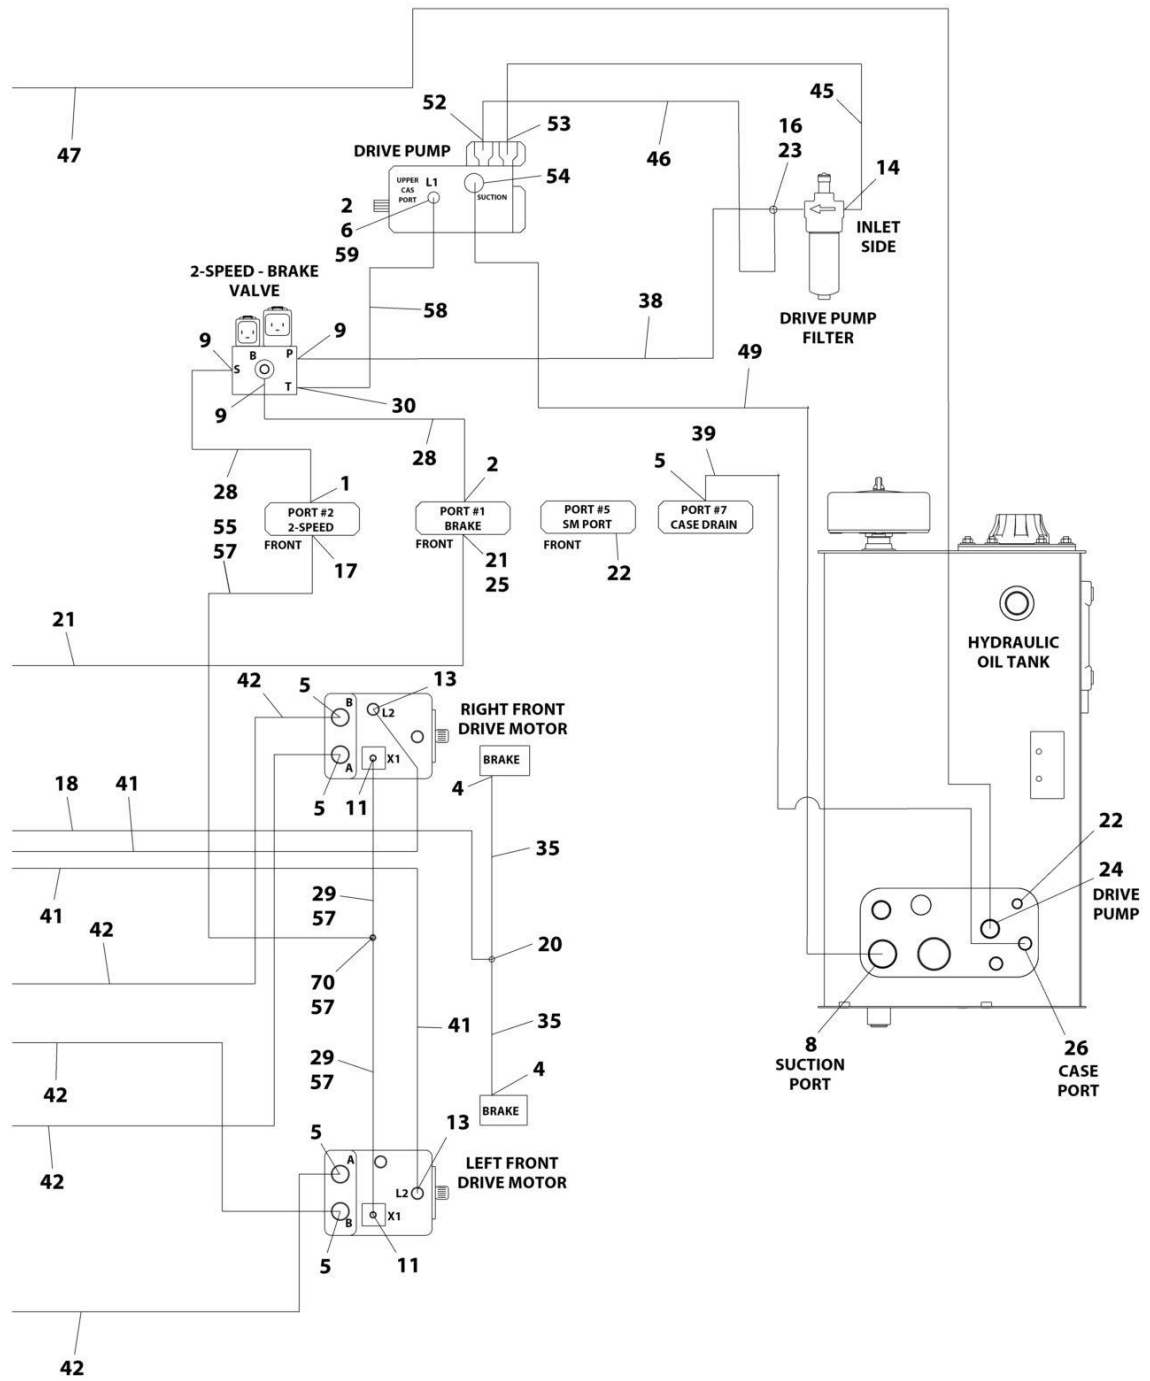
47

52
53
45
46
16
23
14
DRIVE PUMP
UPPER CAS PORT
L1
54
SUCTION
INLET SIDE
2
6
59

2-SPEED - BRAKE VALVE
58
38
DRIVE PUMP FILTER
9
9
B
P
S
9
T
30
49
39
28
28
2
5
1
PORT #2 2-SPEED
PORT #1 BRAKE
PORT #5 SM PORT
PORT #7 CASE DRAIN
55
57
FRONT
FRONT
FRONT
17
21
25
22

HYDRAULIC OIL TANK

21
42
5
B
13
L2
RIGHT FRONT DRIVE MOTOR
A
X1
BRAKE
4
5
11
18
41
35
22
24
DRIVE PUMP
41
29
57
42
20
70
57
41
35
8
SUCTION PORT
26
CASE PORT
29
57
4
42
BRAKE
13
5
A
LEFT FRONT DRIVE MOTOR
42
L2
B
X1
5
11
42